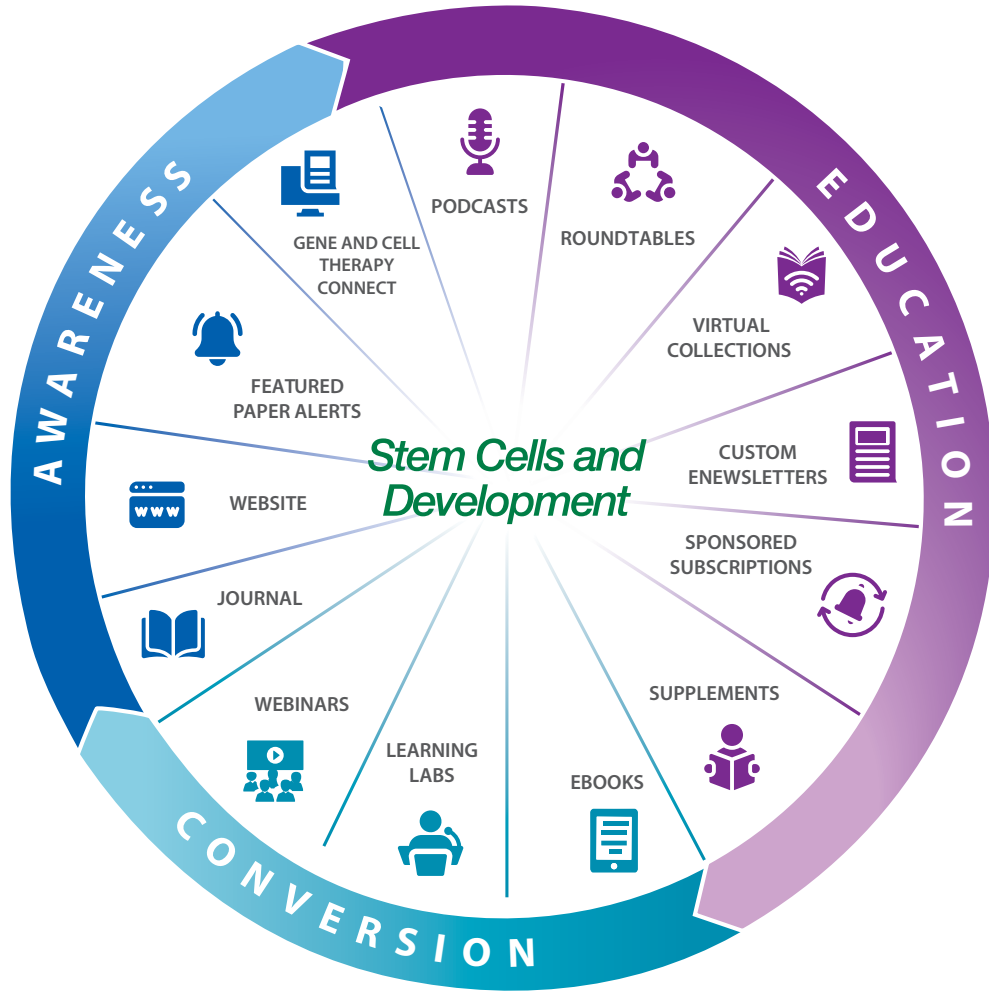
AWARENESS

EDUCATION

CONVERSION

Stem Cells and Development

PODCASTS

ROUNDTABLES

VIRTUAL COLLECTIONS

CUSTOM ENEWSLETTERS

SPONSORED SUBSCRIPTIONS

SUPPLEMENTS

EBOOKS

LEARNING LABS

WEBINARS

JOURNAL

WEBSITE

WWW

FEATURED PAPER ALERTS

GENE AND CELL THERAPY CONNECT